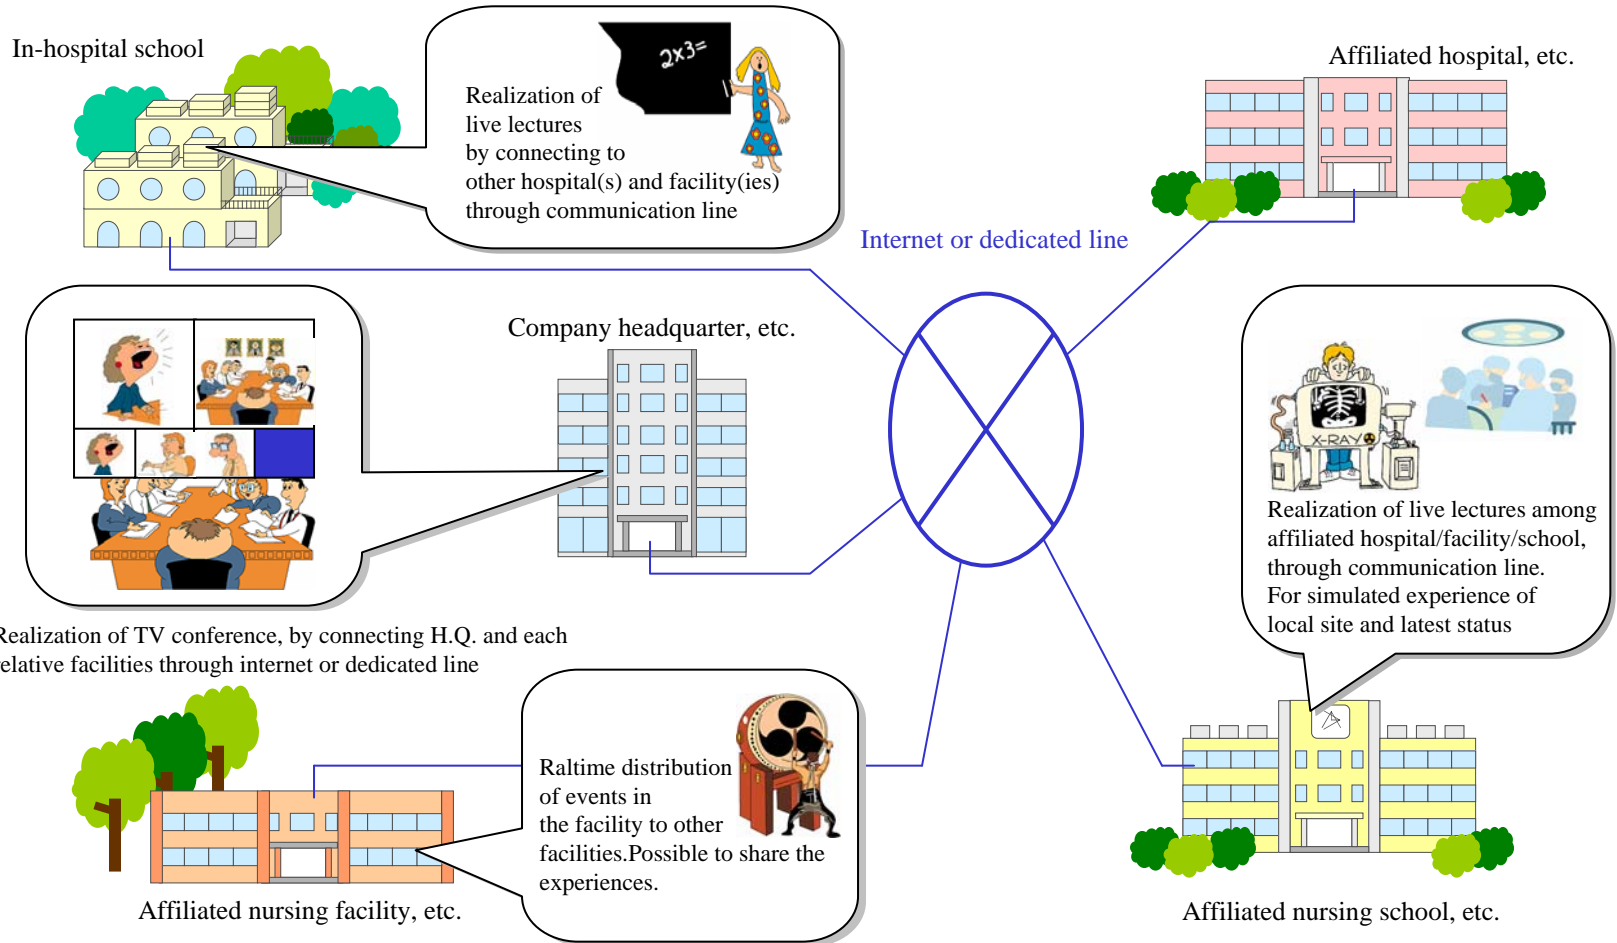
In-hospital school

2x3=

Realization of live lectures by connecting to other hospital(s) and facility(ies) through communication line

Affiliated hospital, etc.

Internet or dedicated line

Company headquarter, etc.

X-RAY

Realization of live lectures among affiliated hospital/facility/school, through communication line. For simulated experience of local site and latest status

ealization of TV conference, by connecting H.Q. and each elative facilities through internet or dedicated line

Raltime distribution of events in the facility to other facilities.Possible to share the experiences.

Affiliated nursing facility, etc.

Affiliated nursing school, etc.